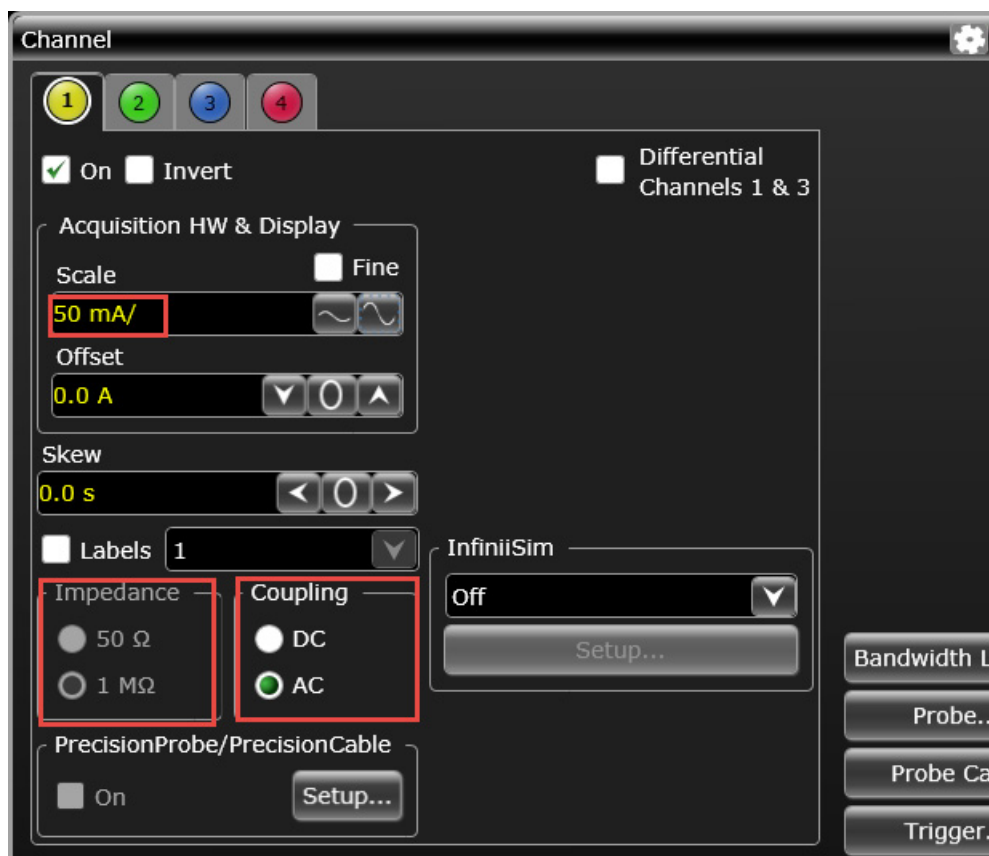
Channel

1 2 3 4

On Invert

Differential Channels 1 & 3

Acquisition HW & Display

Scale

Fine

50 mA/

Offset

0.0 A

Skew

0.0 s

Labels 1

InfiniiSim

Off

Setup...

Impedance

50 Ω

1 MΩ

Coupling

DC

AC

PrecisionProbe/PrecisionCable

On

Setup...

Bandwidth L

Probe..

Probe Ca

Trigger.